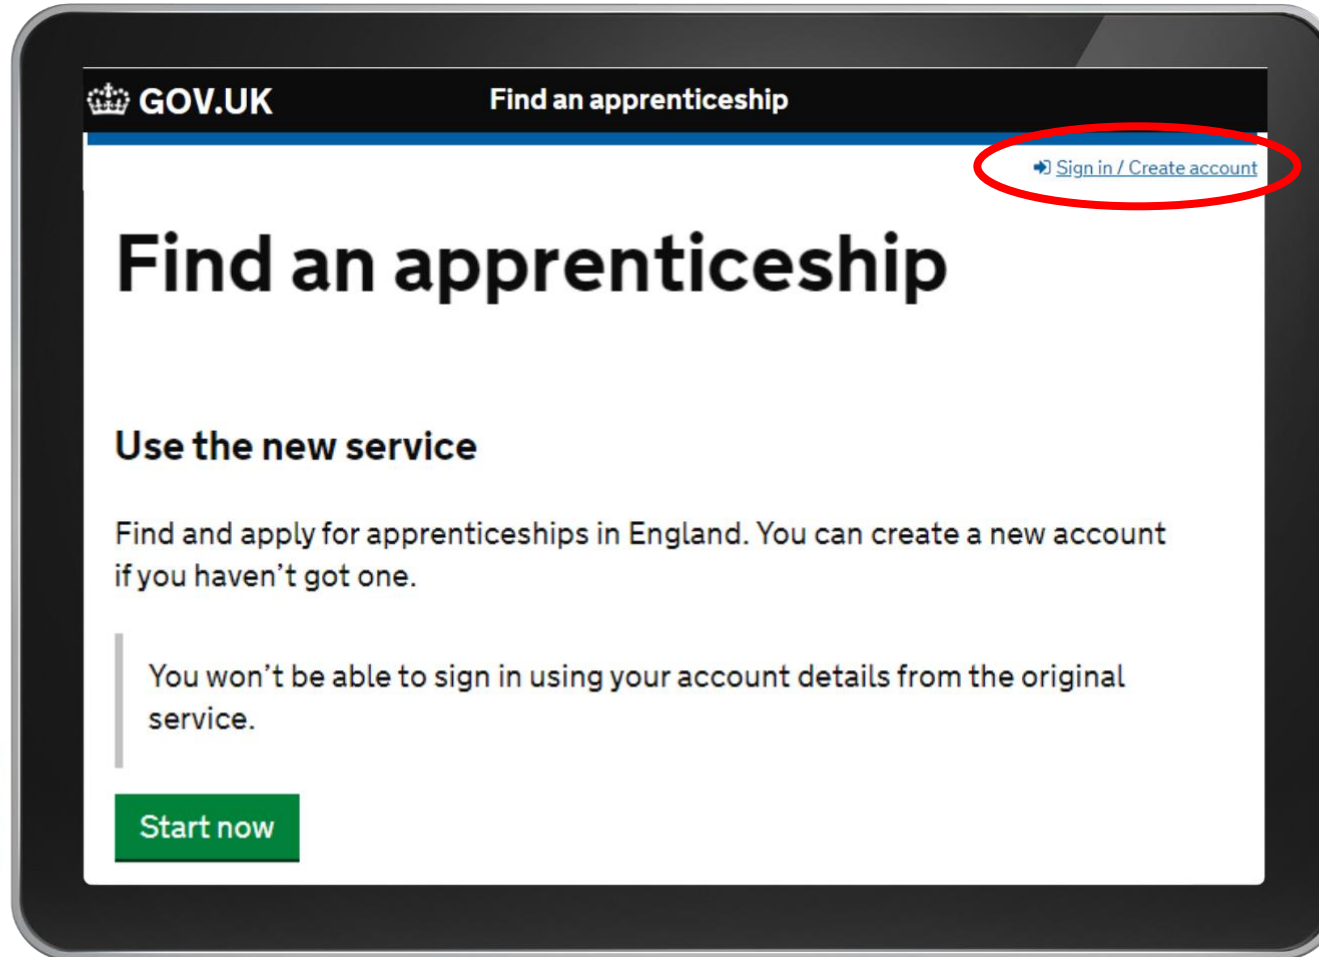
GOV.UK Find an apprenticeship

Sign in / Create account

Find an apprenticeship

Use the new service

Find and apply for apprenticeships in England. You can create a new account if you haven't got one.

You won't be able to sign in using your account details from the original service.

Start now